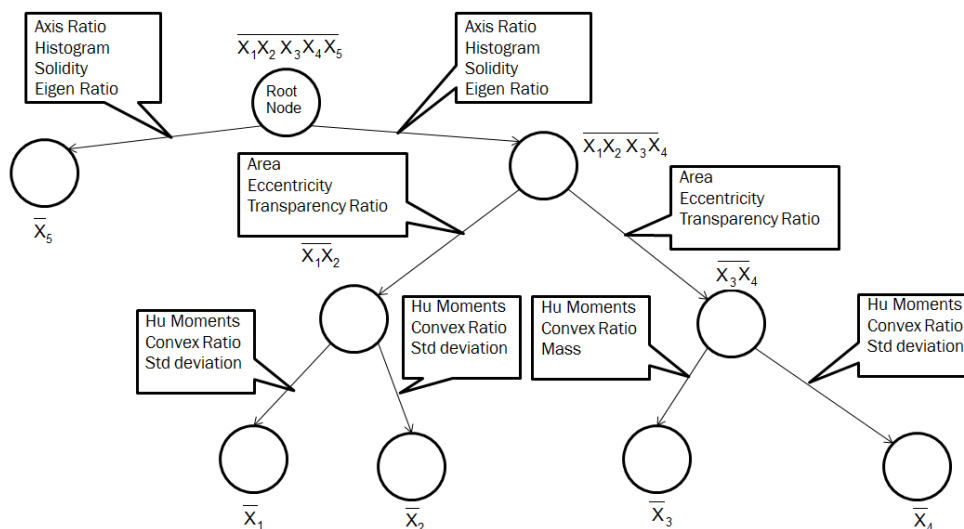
Axis Ratio
Histogram
Solidity
Eigen Ratio

$\overline{X_1X_2X_3X_4X_5}$

Root Node

Axis Ratio
Histogram
Solidity
Eigen Ratio

$\overline{X_5}$

Area
Eccentricity
Transparency Ratio

$\overline{X_1X_2X_3X_4}$

Area
Eccentricity
Transparency Ratio

$\overline{X_1X_2}$

$\overline{X_3X_4}$

Hu Moments
Convex Ratio
Std deviation

Hu Moments
Convex Ratio
Std deviation

Hu Moments
Convex Ratio
Mass

Hu Moments
Convex Ratio
Std deviation

$\overline{X_1}$

$\overline{X_2}$

$\overline{X_3}$

$\overline{X_4}$